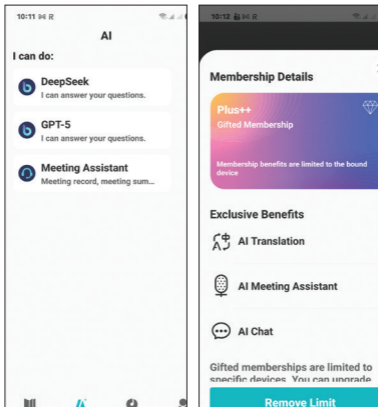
10:11 M R

AI

I can do:

DeepSeek
I can answer your questions.

GPT-5
I can answer your questions.

Meeting Assistant
Meeting record, meeting sum...

10:12 M R

Membership Details

Plus++
Gifted Membership

Membership benefits are limited to the bound device

Exclusive Benefits

AI Translation

AI Meeting Assistant

AI Chat

Gifted memberships are limited to specific devices. You can upgrade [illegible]

Remove Limit